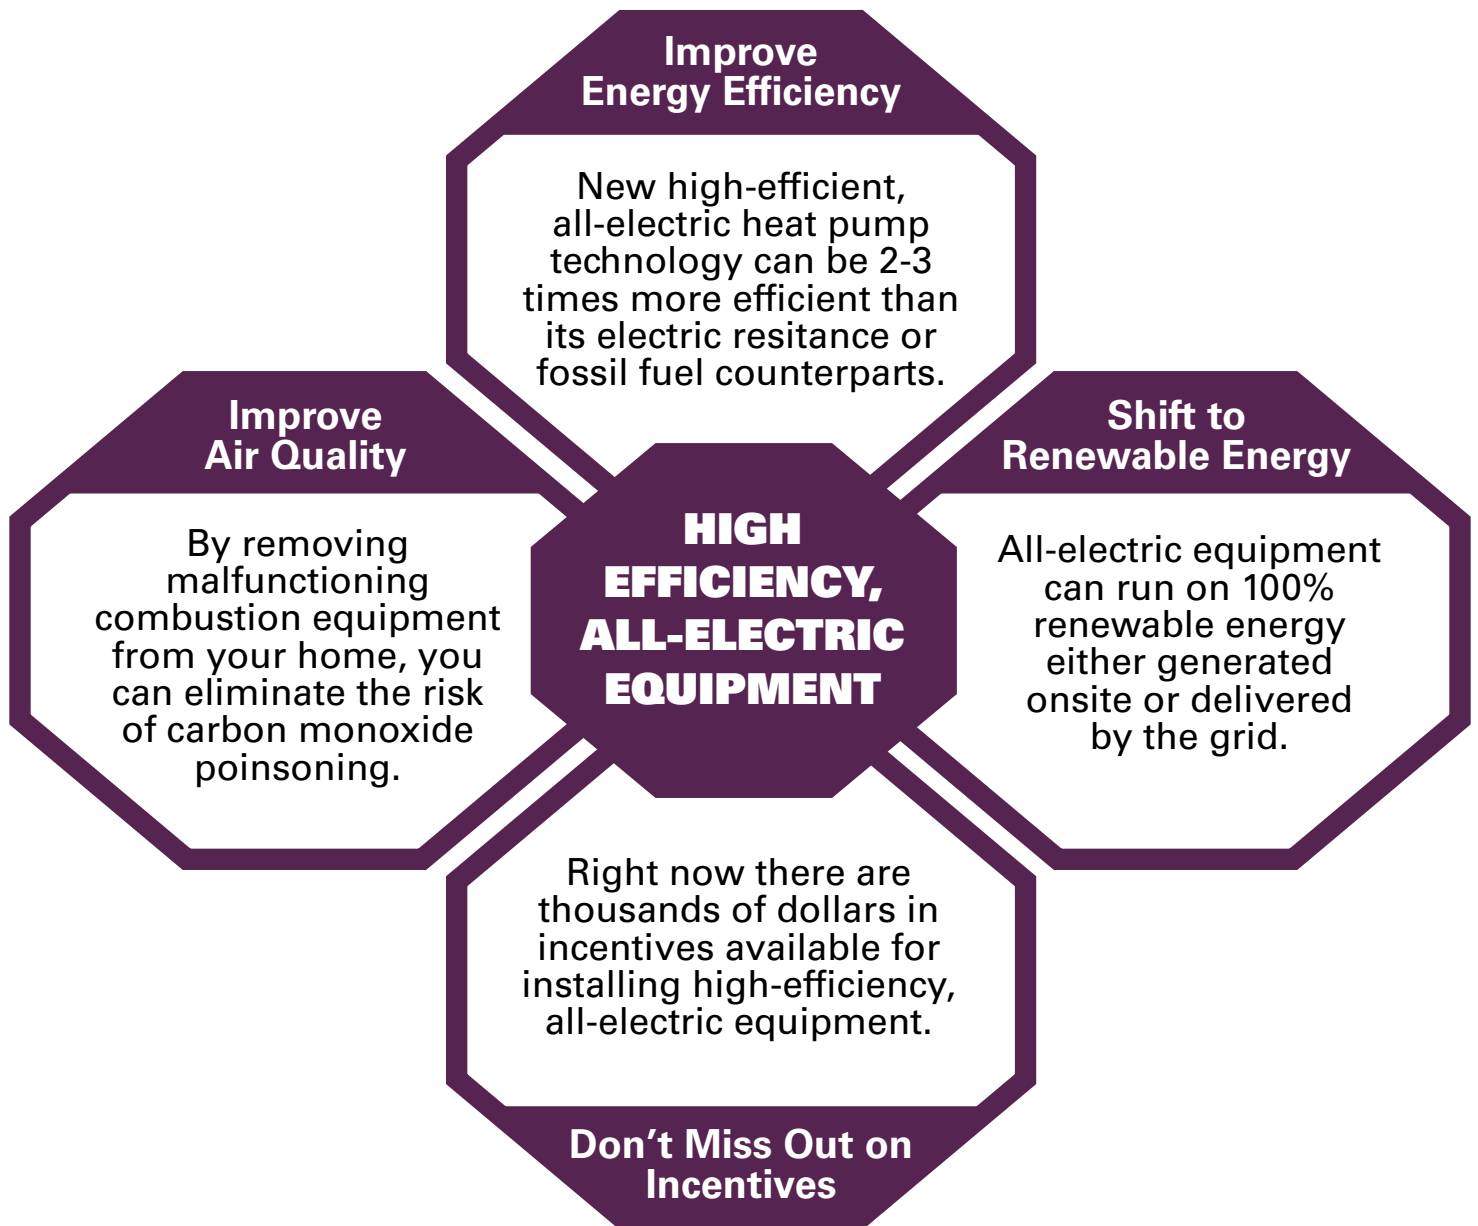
Improve
Energy Efficiency

New high-efficient, all-electric heat pump technology can be 2-3 times more efficient than its electric resitance or fossil fuel counterparts.

Improve
Air Quality

By removing malfunctioning combustion equipment from your home, you can eliminate the risk of carbon monoxide poinsoning.

HIGH EFFICIENCY, ALL-ELECTRIC EQUIPMENT

Shift to
Renewable Energy

All-electric equipment can run on 100% renewable energy either generated onsite or delivered by the grid.

Right now there are thousands of dollars in incentives available for installing high-efficiency, all-electric equipment.

Don’t Miss Out on
Incentives